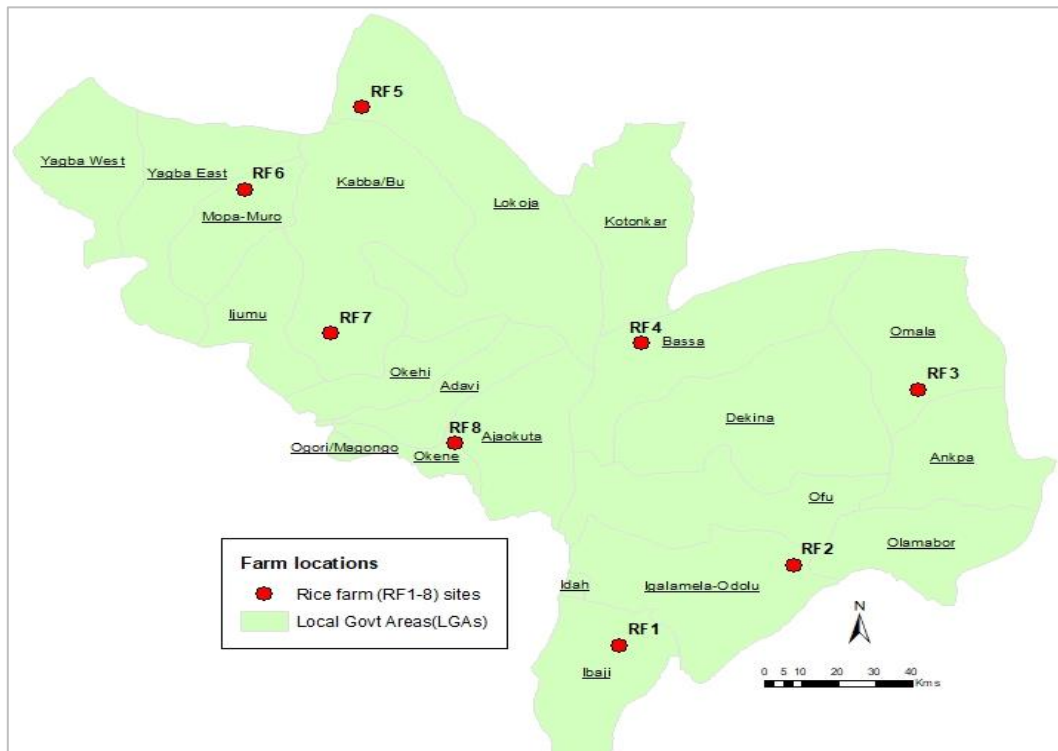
RF5

Yagba West

Yagba East

RF6

Kabba/Bu

Mopa-Muro

Lokoja

Kotonkar

Ijumu

RF7

RF4

Bassa

Omala

Okehi

Adavi

RF3

Dekina

RF8

Ogori/Magongo

Okene

Ajaokuta

Ankpa

Ofu

Farm locations

Rice farm (RF1-8) sites

Local Govt Areas(LGAs)

RF2

Olamabor

Idah

Igalamela-Odolu

RF1

N

Ibaji

0 5 10 20 30 40 Kms